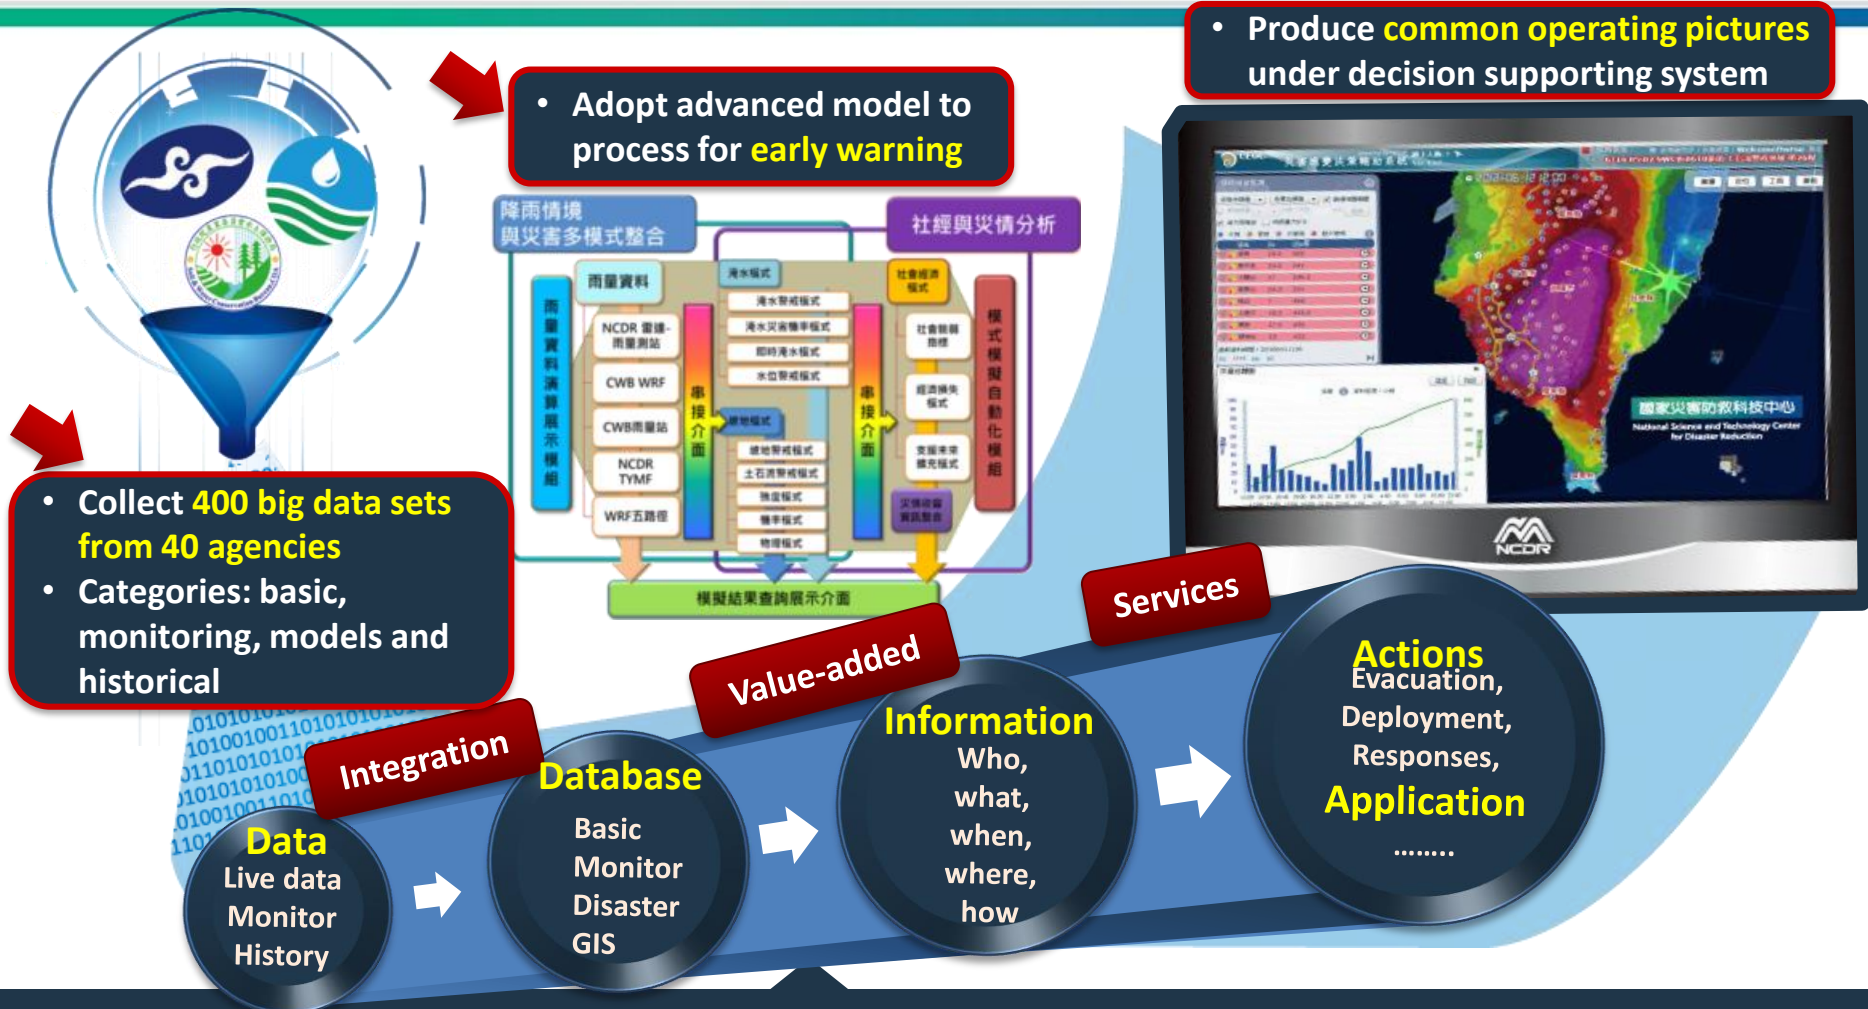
• Adopt advanced model to process for early warning

• Produce common operating pictures under decision supporting system

降雨情境
與災害多模式整合

社經與災情分析

雨量資料

NCDR 雷達-雨量測站

CWB WRF

CWB雨量站

NCDR TYMF

WRF五路徑

淹水模式

串接介面

串接介面

模式模擬自動化模組

社會經濟模式

模擬結果查詢展示介面

國家災害防救科技中心
National Science and Technology Center for Disaster Reduction

NCDR

• Collect 400 big data sets from 40 agencies
• Categories: basic, monitoring, models and historical

Integration

Value-added

Services

Data
Live data
Monitor
History

Database
Basic
Monitor
Disaster
GIS

Information
Who,
what,
when,
where,
how

Actions
Evacuation,
Deployment,
Responses,
Application
........